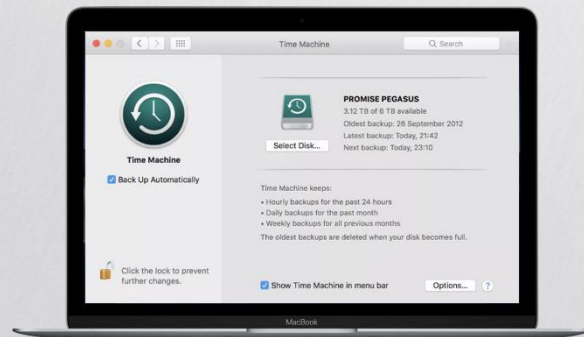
Time Machine

Q Search

Time Machine

Back Up Automatically

PROMISE PEGASUS

3.12 TB of 6 TB available

Oldest backup: 26 September 2012

Latest backup: Today, 21:42

Next backup: Today, 23:10

Select Disk...

Time Machine keeps:

• Hourly backups for the past 24 hours

• Daily backups for the past month

• Weekly backups for all previous months

The oldest backups are deleted when your disk becomes full.

Click the lock to prevent further changes.

Show Time Machine in menu bar

Options...

?

MacBook